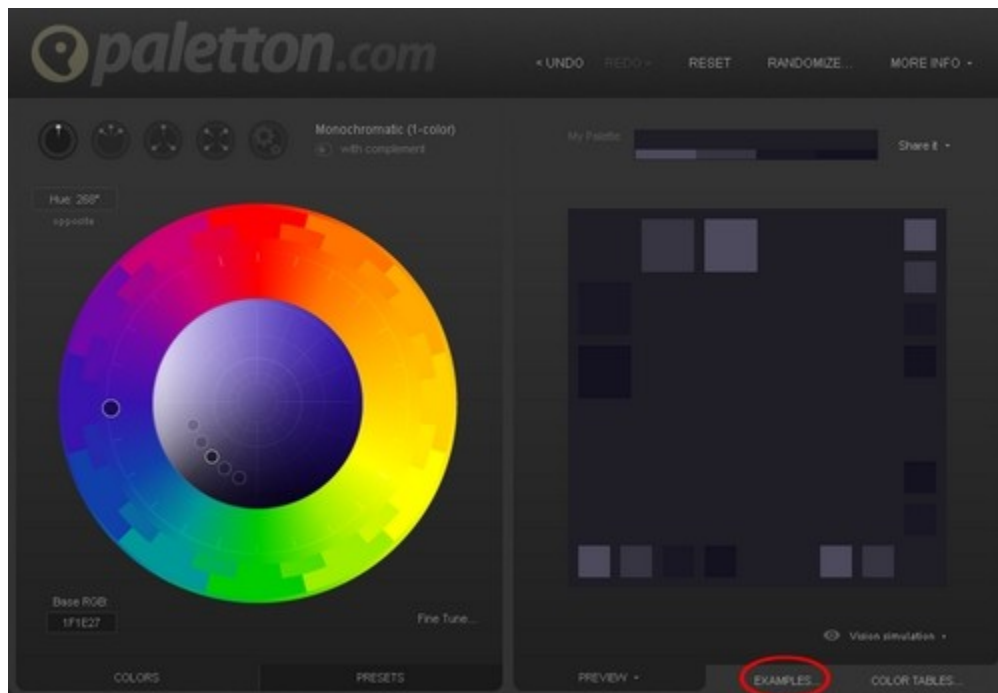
paletton.com

‹ UNDO REDO › RESET RANDOMIZE... MORE INFO ▾

Monochromatic (1-color)
with complement

Hue: 268°
opposite

My Palette

Share it ▾

Base RGB
1F1E27

Fine Tune...

Vision simulation ▾

COLORS PRESETS

PREVIEW ▾ EXAMPLES... COLOR TABLES...